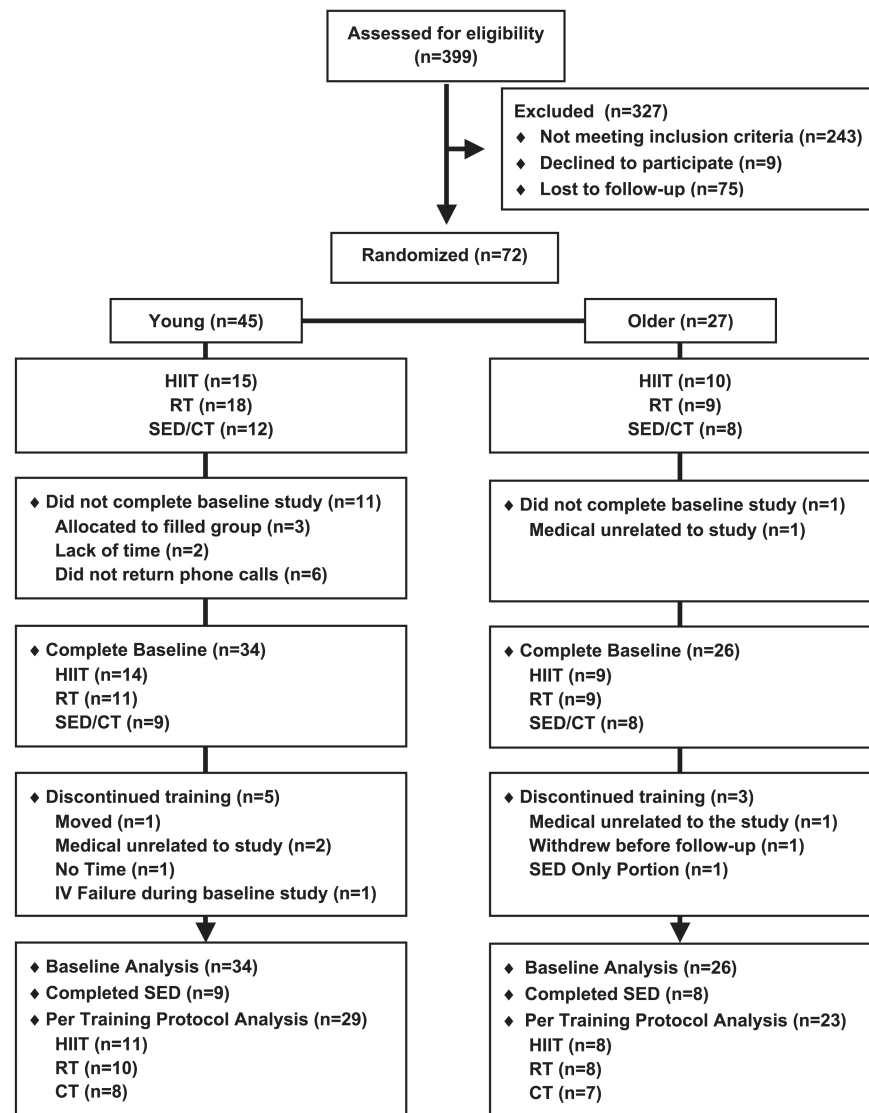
Assessed for eligibility
(n=399)

Excluded (n=327)
♦ Not meeting inclusion criteria (n=243)
♦ Declined to participate (n=9)
♦ Lost to follow-up (n=75)

Randomized (n=72)

Young (n=45)

Older (n=27)

HIIT (n=15)
RT (n=18)
SED/CT (n=12)

HIIT (n=10)
RT (n=9)
SED/CT (n=8)

♦ Did not complete baseline study (n=11)
Allocated to filled group (n=3)
Lack of time (n=2)
Did not return phone calls (n=6)

♦ Did not complete baseline study (n=1)
Medical unrelated to study (n=1)

♦ Complete Baseline (n=34)
HIIT (n=14)
RT (n=11)
SED/CT (n=9)

♦ Complete Baseline (n=26)
HIIT (n=9)
RT (n=9)
SED/CT (n=8)

♦ Discontinued training (n=5)
Moved (n=1)
Medical unrelated to study (n=2)
No Time (n=1)
IV Failure during baseline study (n=1)

♦ Discontinued training (n=3)
Medical unrelated to the study (n=1)
Withdrew before follow-up (n=1)
SED Only Portion (n=1)

♦ Baseline Analysis (n=34)
♦ Completed SED (n=9)
♦ Per Training Protocol Analysis (n=29)
HIIT (n=11)
RT (n=10)
CT (n=8)

♦ Baseline Analysis (n=26)
♦ Completed SED (n=8)
♦ Per Training Protocol Analysis (n=23)
HIIT (n=8)
RT (n=8)
CT (n=7)